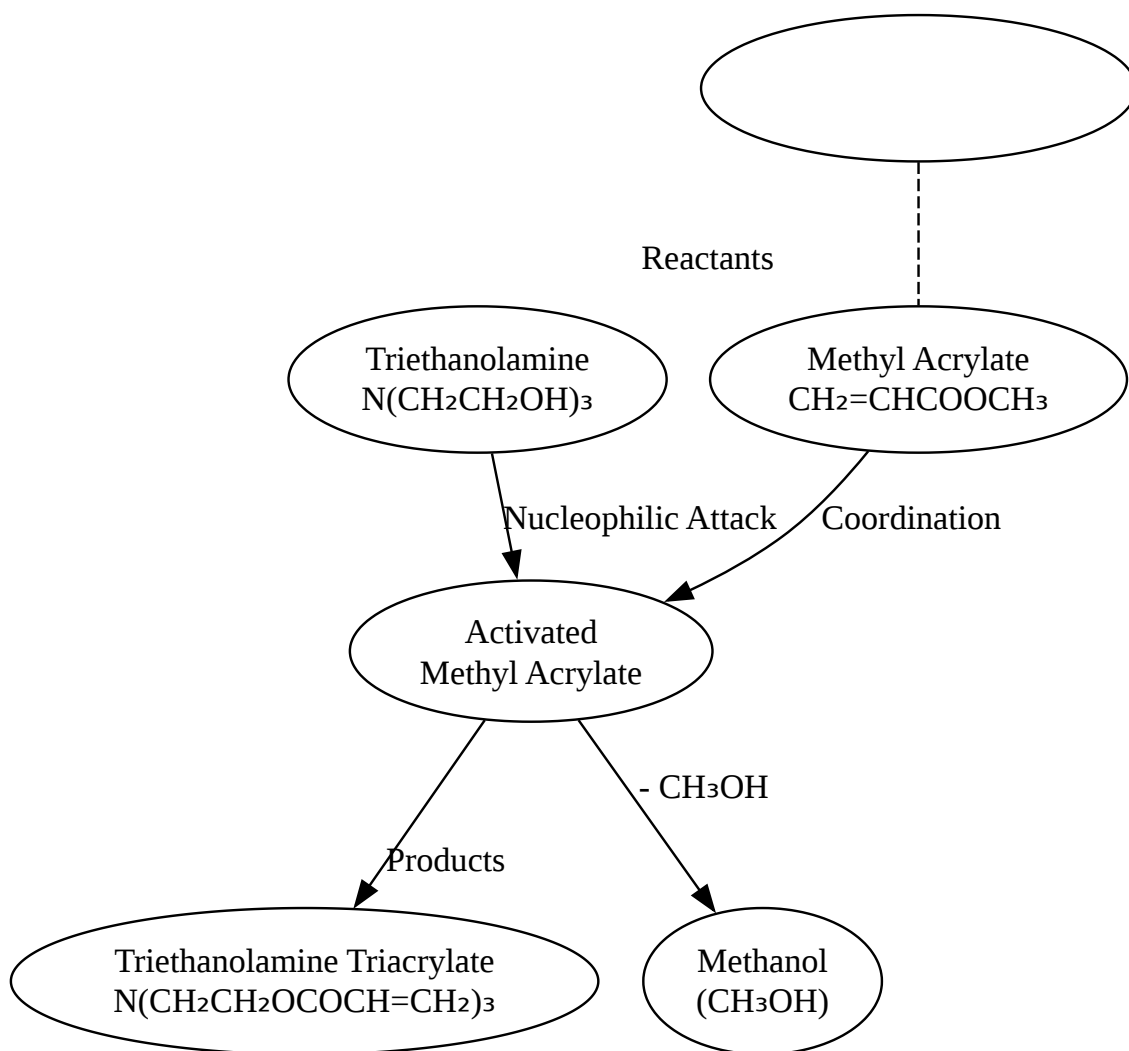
Reactants

Triethanolamine
$N(CH_2CH_2OH)_3$

Methyl Acrylate
$CH_2=CHCOOCH_3$

Nucleophilic Attack

Coordination

Activated
Methyl Acrylate

- $CH_3OH$

Products

Triethanolamine Triacrylate
$N(CH_2CH_2OCOCH=CH_2)_3$

Methanol
($CH_3OH$)